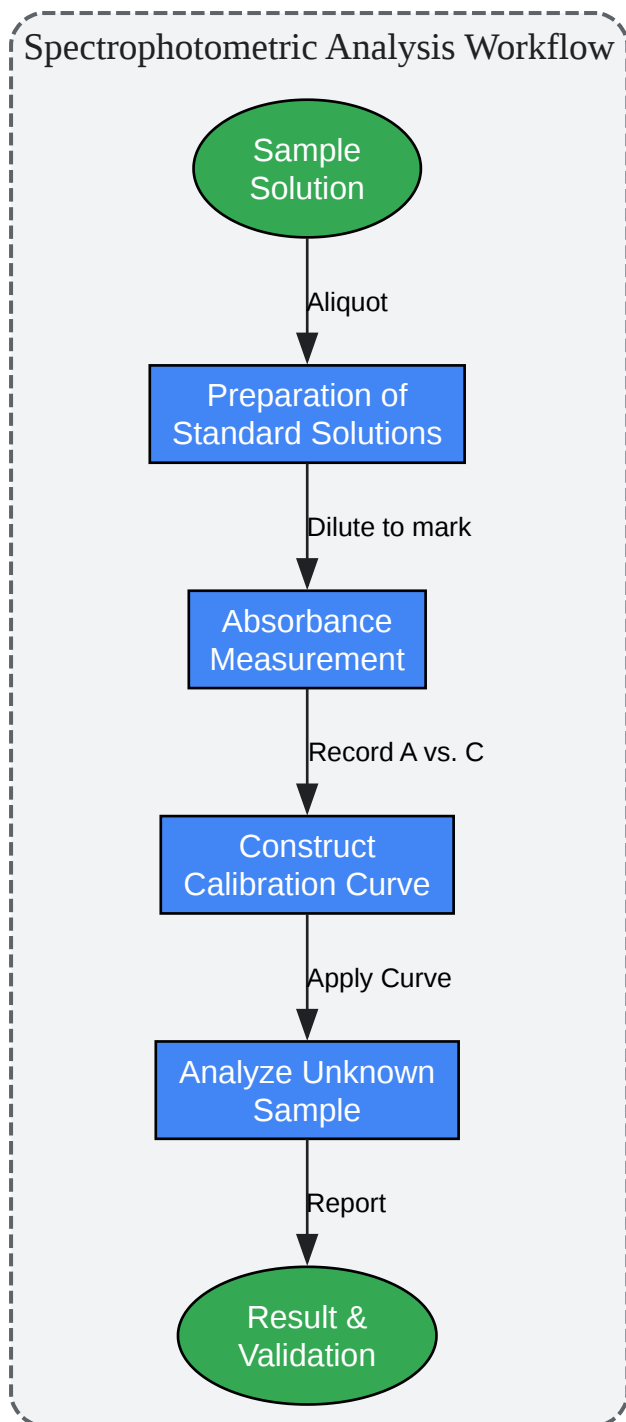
Spectrophotometric Analysis Workflow

Sample Solution

Aliquot

Preparation of Standard Solutions

Dilute to mark

Absorbance Measurement

Record A vs. C

Construct Calibration Curve

Apply Curve

Analyze Unknown Sample

Report

Result & Validation